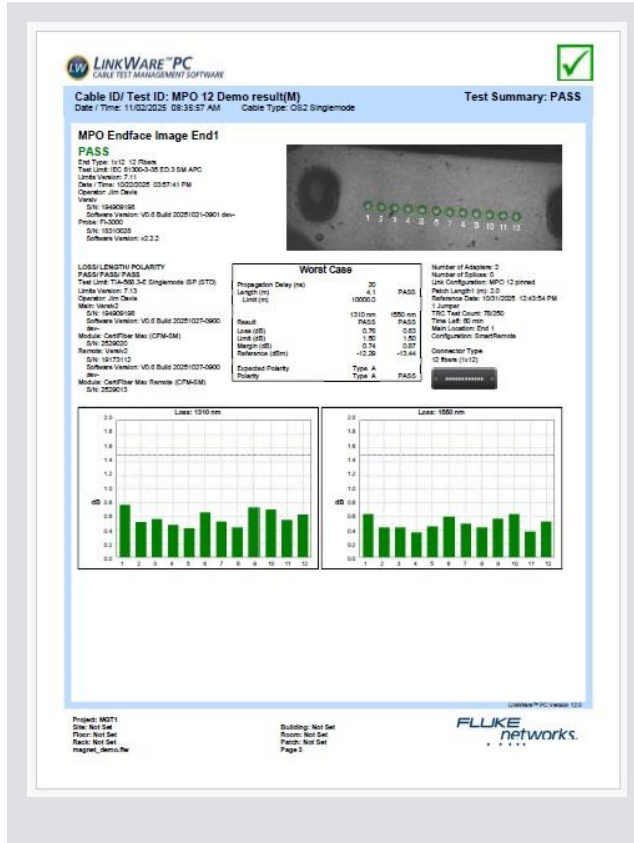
LW LINKWARE™PC
CABLE TEST MANAGEMENT SOFTWARE

Cable ID/ Test ID: MPO 12 Demo result(M)
Date / Time: 11/02/2025 08:36:57 AM Cable Type: OS2 Singlemode
Test Summary: PASS

MPO Endface Image End1

PASS
End Type: 1x12 12 Fibers
Test Limit: IEC 61300-3-35 ED.3 SM APC
Limits Version: 7.11
Date / Time: 10/22/2025 03:57:41 PM
Operator: Jim Davis
Versiv
S/N: 194909198
Software Version: V0.6 Build 20251021-0901 dev-
Probe: FI-3000
S/N: 18310028
Software Version: v2.2.2

1 2 3 4 5 6 7 8 9 10 11 12

LOSS/ LENGTH/ POLARITY
PASS/ PASS/ PASS
Test Limit: TIA-568.3-E Singlemode ISP (STD)
Limits Version: 7.13
Operator: Jim Davis
Main: Versiv2
S/N: 194909198
Software Version: V0.6 Build 20251027-0900 dev-
Module: CertiFiber Max (CFM-SM)
S/N: 2529020
Remote: Versiv2
S/N: 19173112
Software Version: V0.6 Build 20251027-0900 dev-
Module: CertiFiber Max Remote (CFM-SM)
S/N: 2529013

Worst Case

| | | | |
|---|---|---|---|
| Propagation Delay (ns) | 20 | | |
| Length (m) | 4.1 | | PASS |
| Limit (m) | 10000.0 | | |
| | 1310 nm | 1550 nm | |
| Result | PASS | PASS | |
| Loss (dB) | 0.76 | 0.63 | |
| Limit (dB) | 1.50 | 1.50 | |
| Margin (dB) | 0.74 | 0.87 | |
| Reference (dBm) | -12.29 | -13.44 | |
| Expected Polarity | Type A | | |
| Polarity | Type A | | PASS |

Number of Adapters: 2
Number of Splices: 0
Link Configuration: MPO 12 pinned
Patch Length1 (m): 2.0
Reference Date: 10/31/2025 12:43:54 PM
1 Jumper
TRC Test Count: 78/250
Time Left: 60 min
Main Location: End 1
Configuration: SmartRemote

Connector Type
12 fibers (1x12)

Loss: 1310 nm
2.0 1.8 1.6 1.4 1.2 1.0 0.8 0.6 0.4 0.2 0.0
dB
1 2 3 4 5 6 7 8 9 10 11 12

Loss: 1550 nm
2.0 1.8 1.6 1.4 1.2 1.0 0.8 0.6 0.4 0.2 0.0
dB
1 2 3 4 5 6 7 8 9 10 11 12

LinkWare™ PC Version 12.0

Project: MGT1
Site: Not Set
Floor: Not Set
Rack: Not Set
magnet_demo.flw

Building: Not Set
Room: Not Set
Patch: Not Set
Page 3

FLUKE networks.